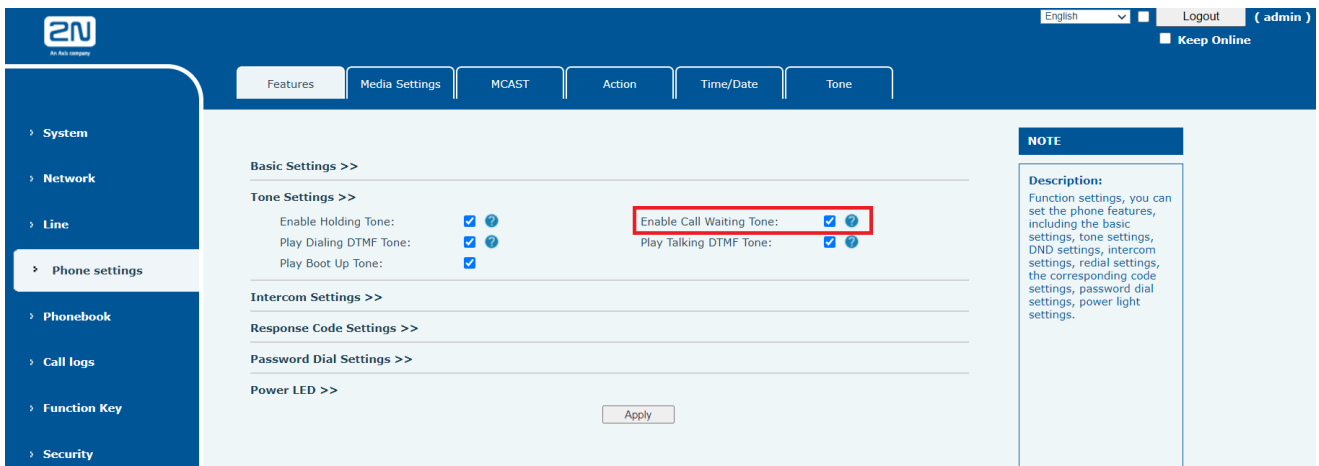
2N
An Axis company

English
Logout
( admin )
Keep Online

Features
Media Settings
MCAST
Action
Time/Date
Tone

› System
› Network
› Line
› Phone settings
› Phonebook
› Call logs
› Function Key
› Security

Basic Settings >>

Tone Settings >>

Enable Holding Tone:
Enable Call Waiting Tone:
Play Dialing DTMF Tone:
Play Talking DTMF Tone:
Play Boot Up Tone:

Intercom Settings >>

Response Code Settings >>

Password Dial Settings >>

Power LED >>

Apply

NOTE

Description:
Function settings, you can set the phone features, including the basic settings, tone settings, DND settings, intercom settings, redial settings, the corresponding code settings, password dial settings, power light settings.